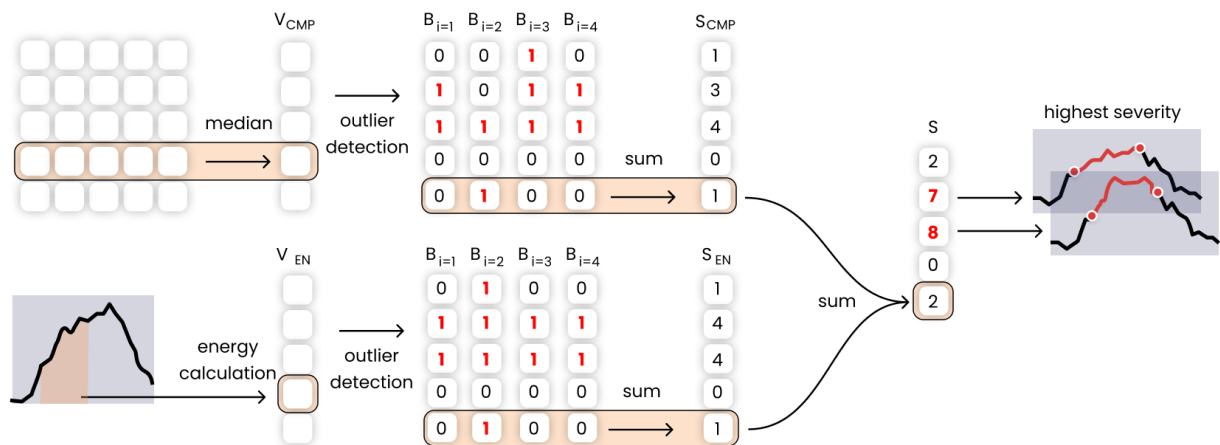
$V_{CMP}$

median

outlier detection

| $B_{i=1}$ | $B_{i=2}$ | $B_{i=3}$ | $B_{i=4}$ | | $S_{CMP}$ |
|---|---|---|---|---|---|
| 0 | 0 | 1 | 0 | | 1 |
| 1 | 0 | 1 | 1 | | 3 |
| 1 | 1 | 1 | 1 | | 4 |
| 0 | 0 | 0 | 0 | sum | 0 |
| 0 | 1 | 0 | 0 | | 1 |

$V_{EN}$

energy calculation

outlier detection

| $B_{i=1}$ | $B_{i=2}$ | $B_{i=3}$ | $B_{i=4}$ | | $S_{EN}$ |
|---|---|---|---|---|---|
| 0 | 1 | 0 | 0 | | 1 |
| 1 | 1 | 1 | 1 | | 4 |
| 1 | 1 | 1 | 1 | | 4 |
| 0 | 0 | 0 | 0 | sum | 0 |
| 0 | 1 | 0 | 0 | | 1 |

sum

S

2
7
8
0
2

highest severity